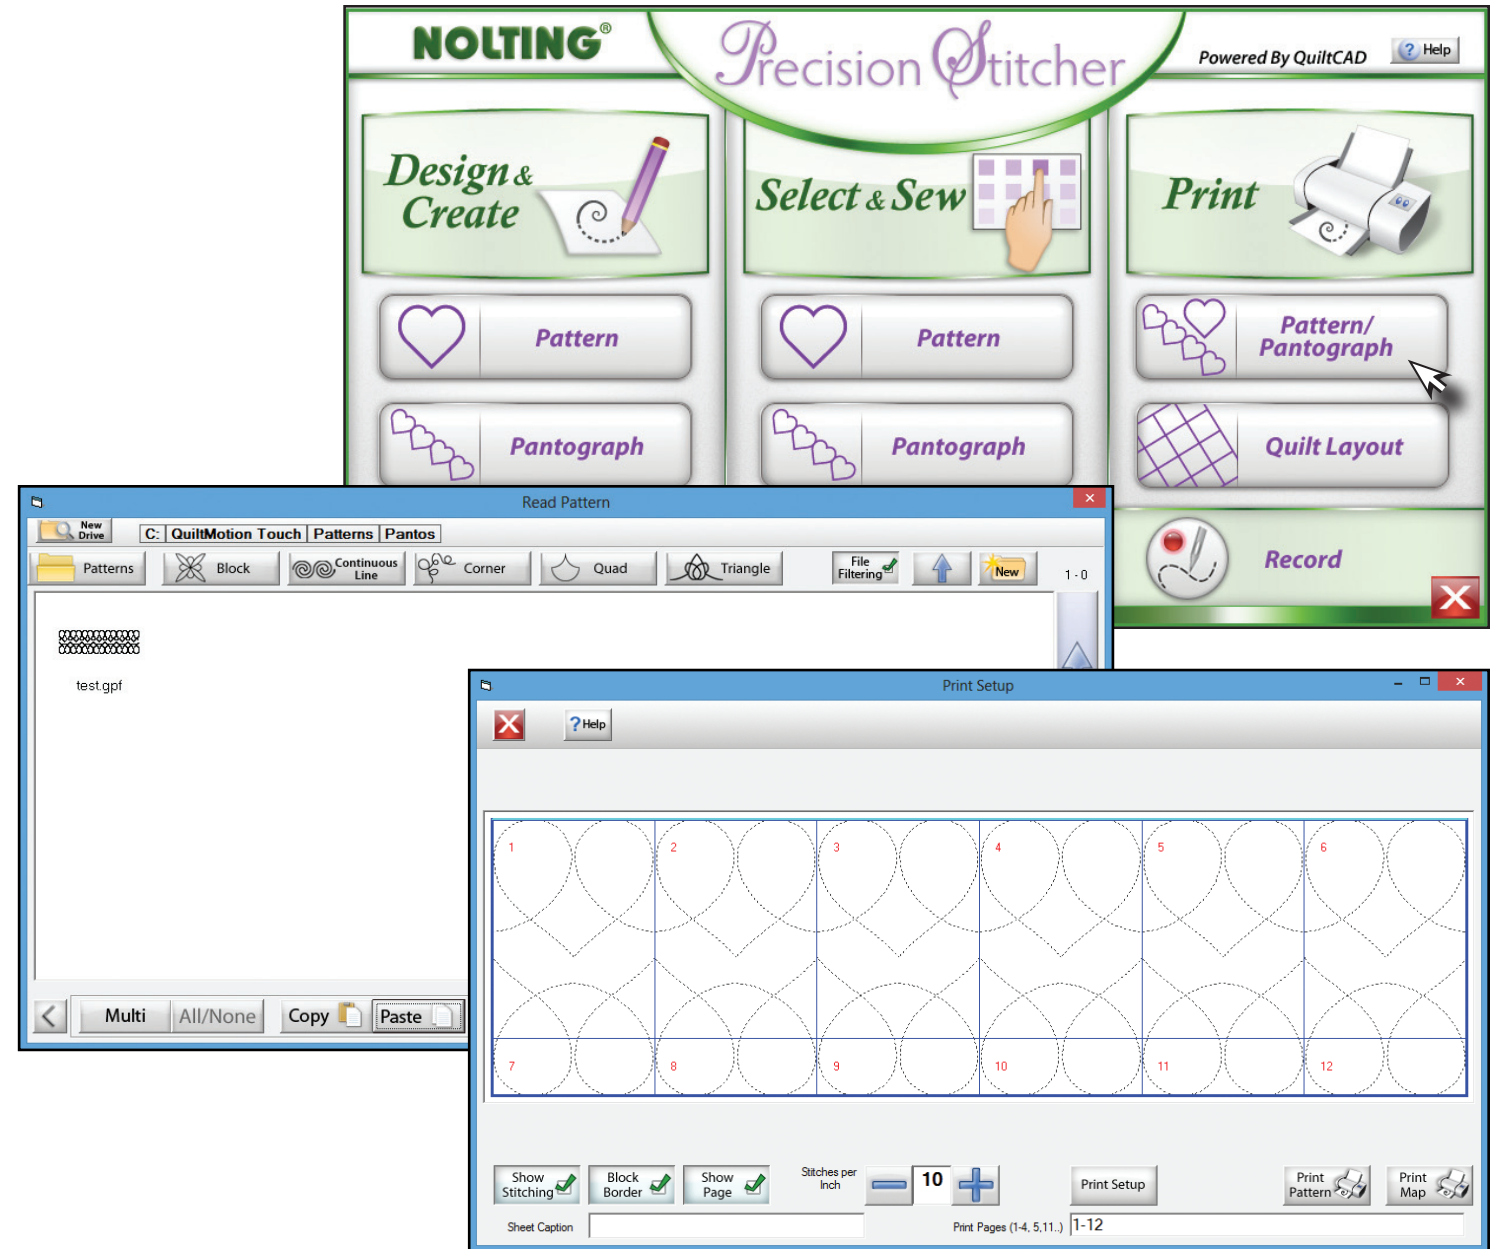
NOLTING®

Precision Stitcher

Powered By QuiltCAD

Help

Design & Create

Select & Sew

Print

Pattern

Pattern

Pattern/ Pantograph

Pantograph

Pantograph

Quilt Layout

Record

Read Pattern

New Drive

C: QuiltMotion Touch Patterns Pantos

Patterns

Block

Continuous Line

Corner

Quad

Triangle

File Filtering

New

1 - 0

test.gpf

Multi

All/None

Copy

Paste

Print Setup

Help

1

2

3

4

5

6

7

8

9

10

11

12

Show Stitching

Block Border

Show Page

Stitches per Inch

10

Print Setup

Print Pattern

Print Map

Sheet Caption

Print Pages (1-4, 5,11..)

1-12